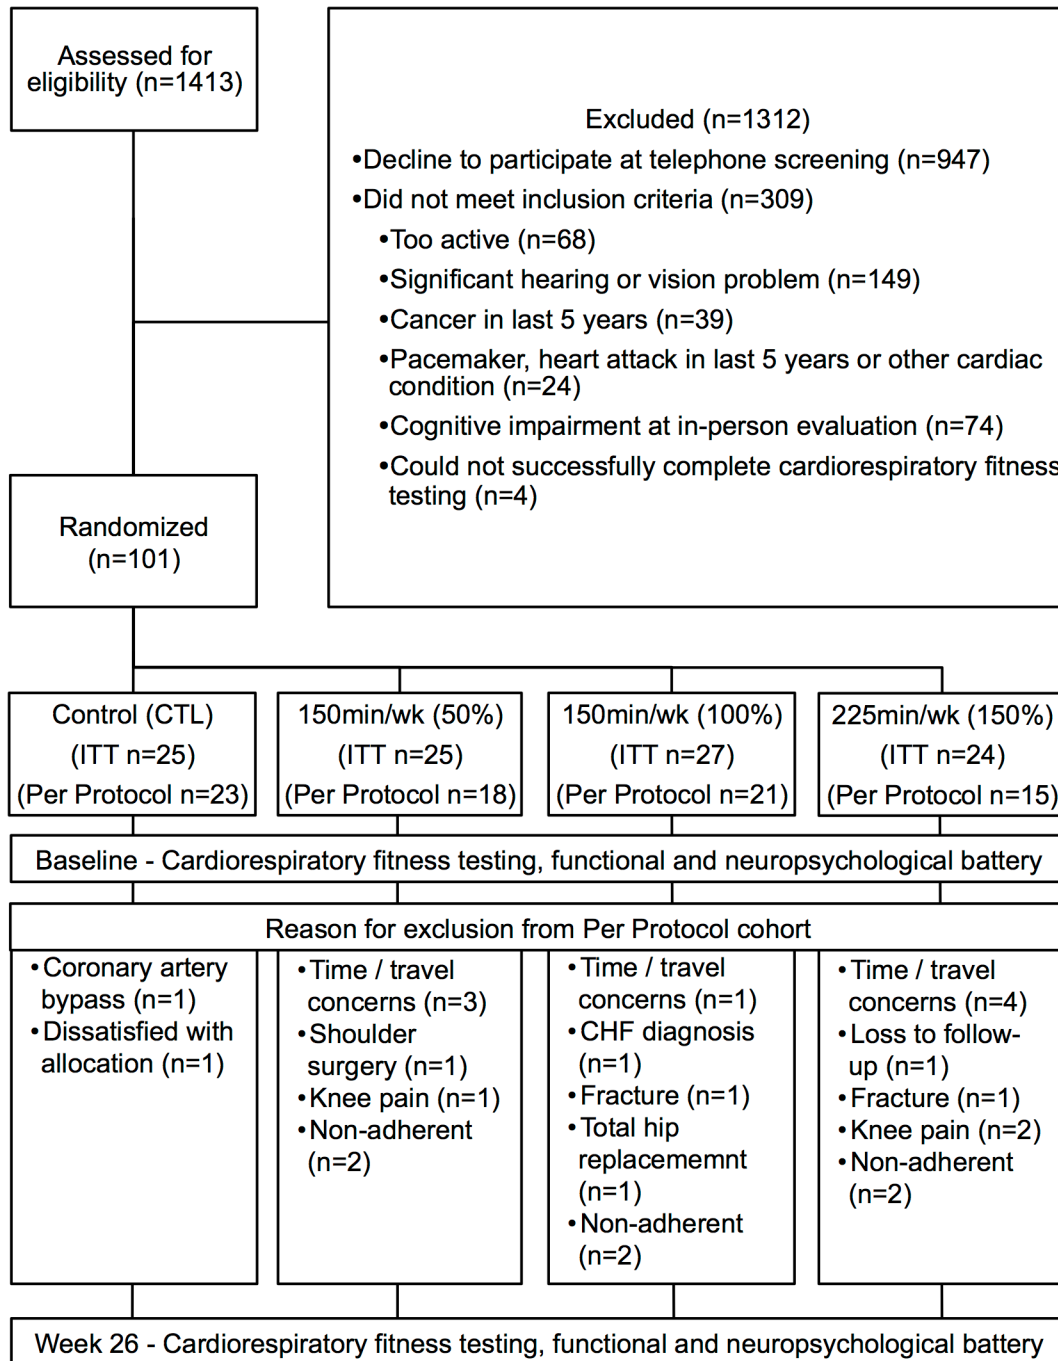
Assessed for eligibility (n=1413)

Excluded (n=1312)
•Decline to participate at telephone screening (n=947)
•Did not meet inclusion criteria (n=309)
•Too active (n=68)
•Significant hearing or vision problem (n=149)
•Cancer in last 5 years (n=39)
•Pacemaker, heart attack in last 5 years or other cardiac condition (n=24)
•Cognitive impairment at in-person evaluation (n=74)
•Could not successfully complete cardiorespiratory fitness testing (n=4)

Randomized (n=101)

Control (CTL)
(ITT n=25)
(Per Protocol n=23)

150min/wk (50%)
(ITT n=25)
(Per Protocol n=18)

150min/wk (100%)
(ITT n=27)
(Per Protocol n=21)

225min/wk (150%)
(ITT n=24)
(Per Protocol n=15)

Baseline - Cardiorespiratory fitness testing, functional and neuropsychological battery

Reason for exclusion from Per Protocol cohort

•Coronary artery bypass (n=1)
•Dissatisfied with allocation (n=1)

•Time / travel concerns (n=3)
•Shoulder surgery (n=1)
•Knee pain (n=1)
•Non-adherent (n=2)

•Time / travel concerns (n=1)
•CHF diagnosis (n=1)
•Fracture (n=1)
•Total hip replacememnt (n=1)
•Non-adherent (n=2)

•Time / travel concerns (n=4)
•Loss to follow-up (n=1)
•Fracture (n=1)
•Knee pain (n=2)
•Non-adherent (n=2)

Week 26 - Cardiorespiratory fitness testing, functional and neuropsychological battery